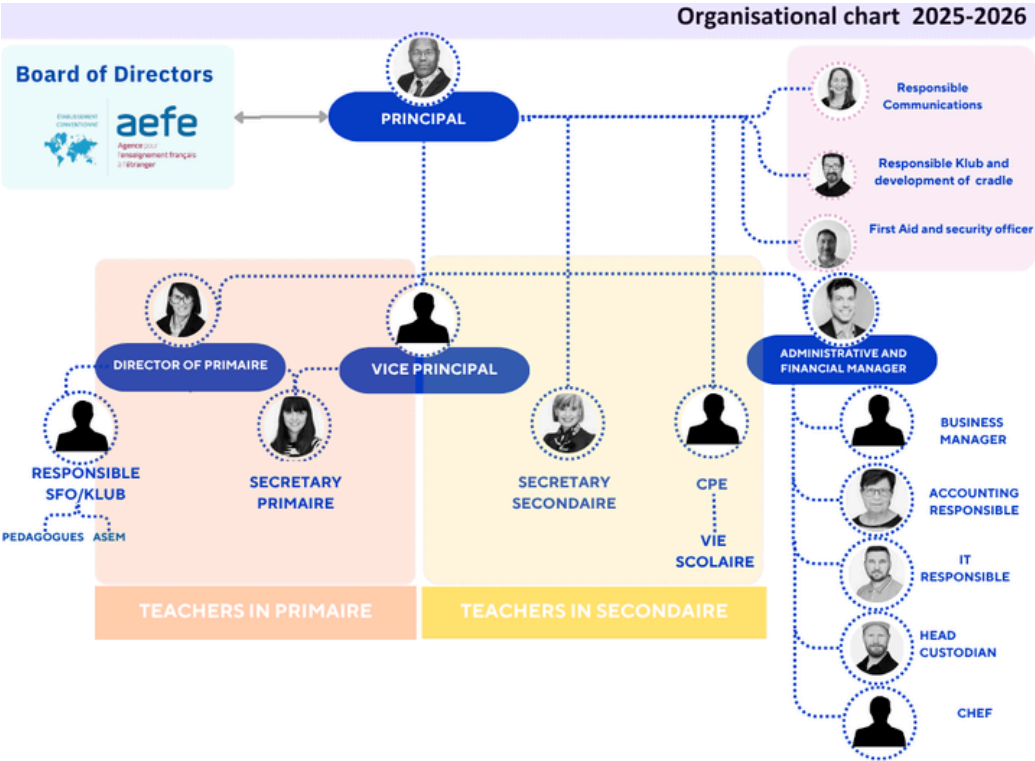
Organisational chart 2025-2026

Board of Directors

ÉTABLISSEMENT CONVENTIONNÉ

aefe
Agence pour l'enseignement français à l'étranger

PRINCIPAL

Responsible Communications

Responsible Klub and development of cradle

First Aid and security officer

DIRECTOR OF PRIMAIRE

VICE PRINCIPAL

ADMINISTRATIVE AND FINANCIAL MANAGER

RESPONSIBLE SFO/KLUB

PEDAGOGUES ASEM

SECRETARY PRIMAIRE

SECRETARY SECONDAIRE

CPE

VIE SCOLAIRE

BUSINESS MANAGER

ACCOUNTING RESPONSIBLE

IT RESPONSIBLE

HEAD CUSTODIAN

CHEF

TEACHERS IN PRIMAIRE

TEACHERS IN SECONDAIRE